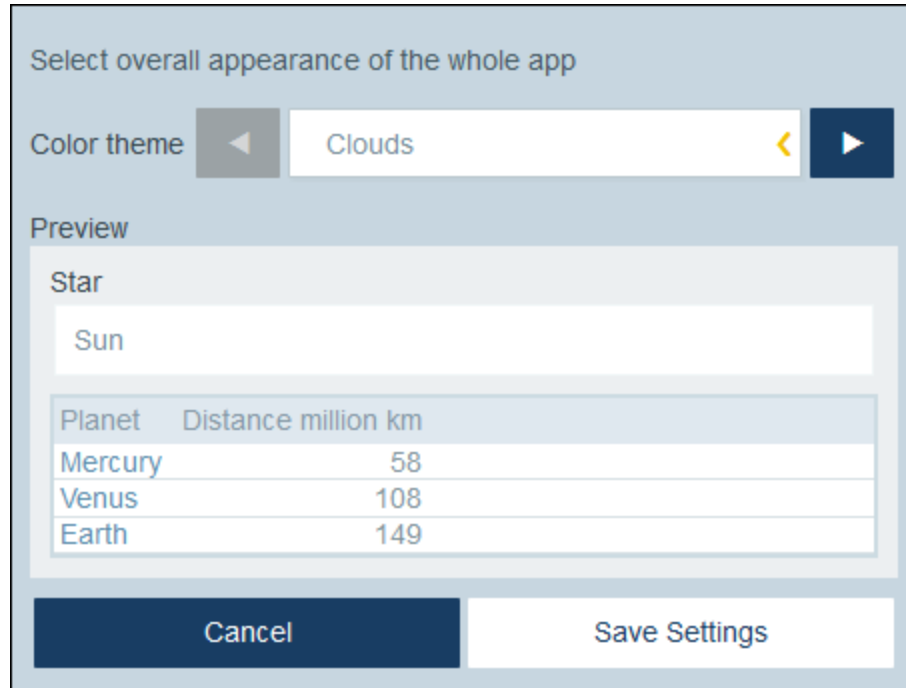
Select overall appearance of the whole app

Color theme ◀ Clouds ‹ ▶

Preview

Star

Sun

| Planet | Distance million km |
|---|---|
| Mercury | 58 |
| Venus | 108 |
| Earth | 149 |

Cancel

Save Settings